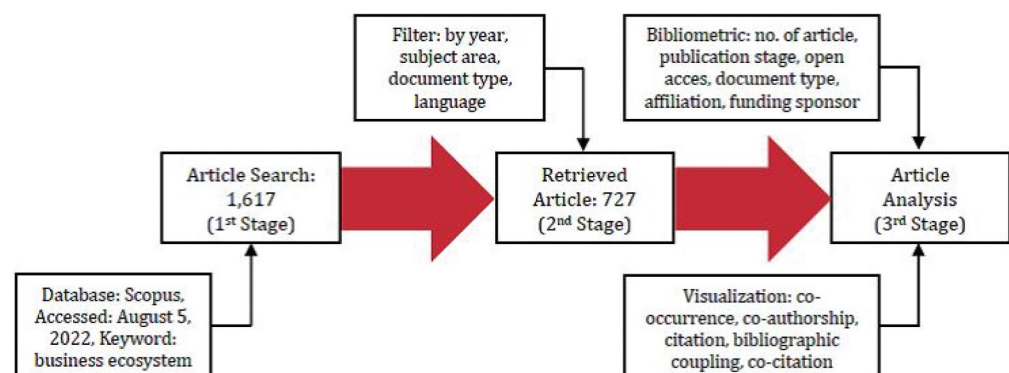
Filter: by year, subject area, document type, language

Bibliometric: no. of article, publication stage, open acces, document type, affiliation, funding sponsor

Article Search: 1,617 (1$^{st}$ Stage)

Retrieved Article: 727 (2$^{nd}$ Stage)

Article Analysis (3$^{rd}$ Stage)

Database: Scopus, Accessed: August 5, 2022, Keyword: business ecosystem

Visualization: co-occurrence, co-authorship, citation, bibliographic coupling, co-citation